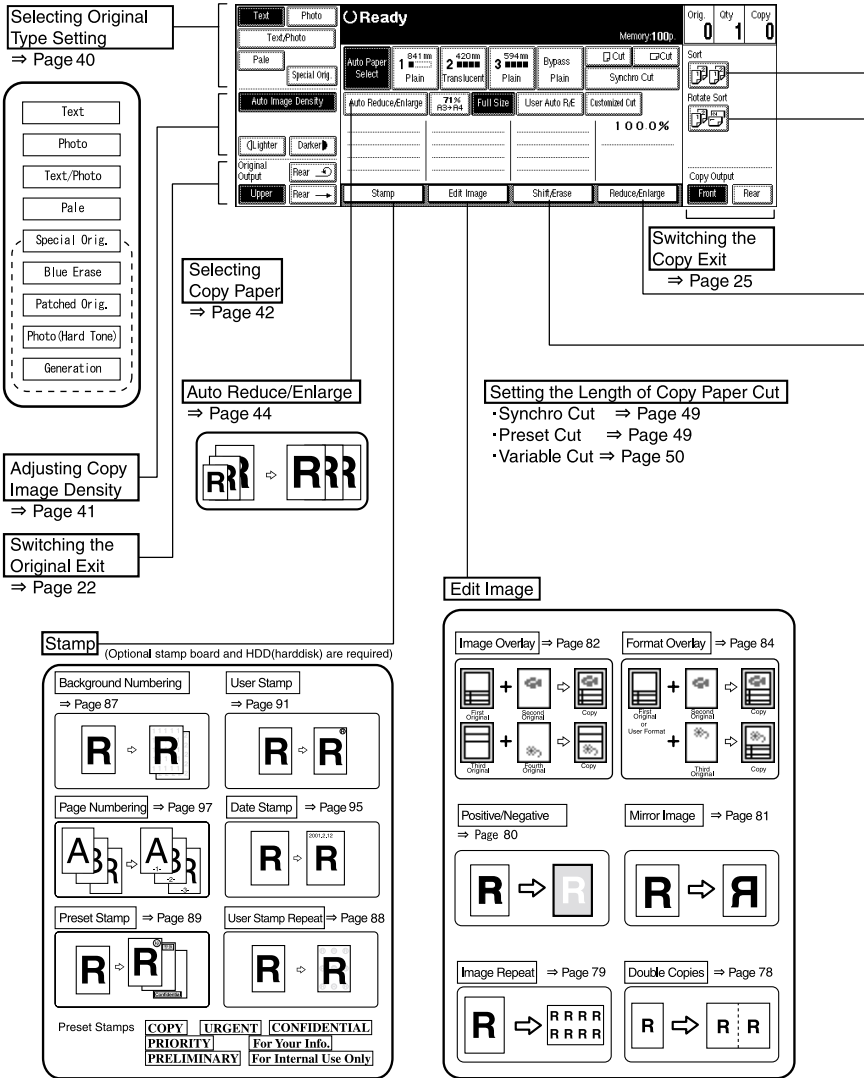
Selecting Original Type Setting
⇒ Page 40

Text
Photo
Text/Photo
Pale
Special Orig.
Blue Erase
Patched Orig.
Photo(Hard Tone)
Generation

Text | Photo
Text/Photo
Pale | Special Orig.
Auto Image Density
Lighter | Darker
Original Output | Rear
Upper | Rear

Ready
Memory:100p.
Orig. 0 | Qty 1 | Copy 0

Auto Paper Select | 1 841 mm Plain | 2 420 mm Translucent | 3 594 mm Plain | Bypass Plain | Cut | Cut | Synchro Cut
Auto Reduce/Enlarge | 71% A3→A4 | Full Size | User Auto R/E | Customized Cut
100.0%
Stamp | Edit Image | Shift/Erase | Reduce/Enlarge

Sort
Rotate Sort
Copy Output
Front | Rear

Switching the Copy Exit
⇒ Page 25

Selecting Copy Paper
⇒ Page 42

Auto Reduce/Enlarge
⇒ Page 44

Setting the Length of Copy Paper Cut
·Synchro Cut ⇒ Page 49
·Preset Cut ⇒ Page 49
·Variable Cut ⇒ Page 50

Adjusting Copy Image Density
⇒ Page 41

Switching the Original Exit
⇒ Page 22

Edit Image

Stamp (Optional stamp board and HDD(harddisk) are required)

Background Numbering
⇒ Page 87

User Stamp
⇒ Page 91

Page Numbering ⇒ Page 97

Date Stamp ⇒ Page 95

2001.2.12

Preset Stamp ⇒ Page 89

User Stamp Repeat ⇒ Page 88

Preset Stamps COPY URGENT CONFIDENTIAL PRIORITY For Your Info. PRELIMINARY For Internal Use Only

Image Overlay ⇒ Page 82

First Original
Second Original
Copy
Third Original
Fourth Original
Copy

Format Overlay ⇒ Page 84

First Original or User Format
Second Original
Copy
Third Original
Copy

Positive/Negative
⇒ Page 80

Mirror Image ⇒ Page 81

Image Repeat ⇒ Page 79

Double Copies ⇒ Page 78